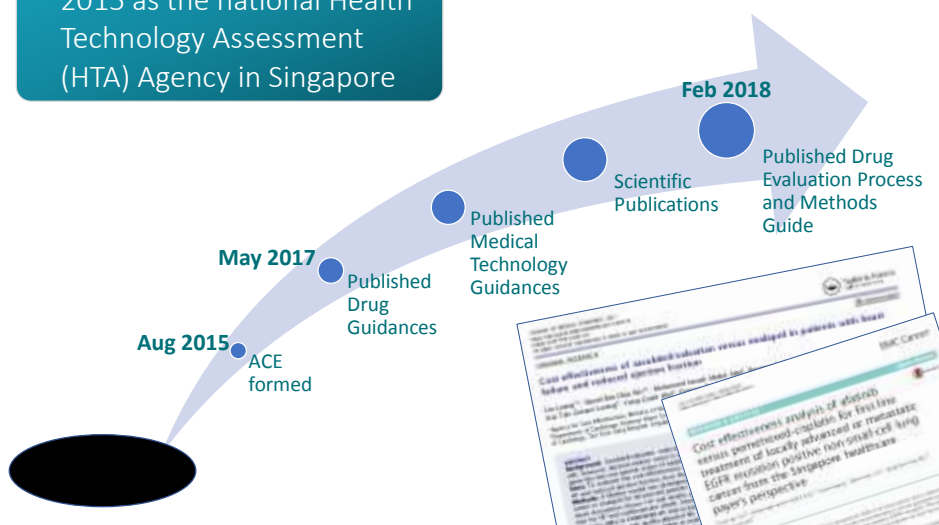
2015 as the national Health Technology Assessment (HTA) Agency in Singapore

Feb 2018

Published Drug Evaluation Process and Methods Guide

Scientific Publications

Published Medical Technology Guidances

May 2017

Published Drug Guidances

Aug 2015

ACE formed

Cost effectiveness of sacubitril/valsartan versus enalapril in patients with heart failure and reduced ejection fraction

BMC Cancer

Cost effectiveness analysis of afatinib versus pemetrexed-cisplatin for first-line treatment of locally advanced or metastatic EGFR mutation positive non-small-cell lung cancer from the Singapore healthcare payer's perspective